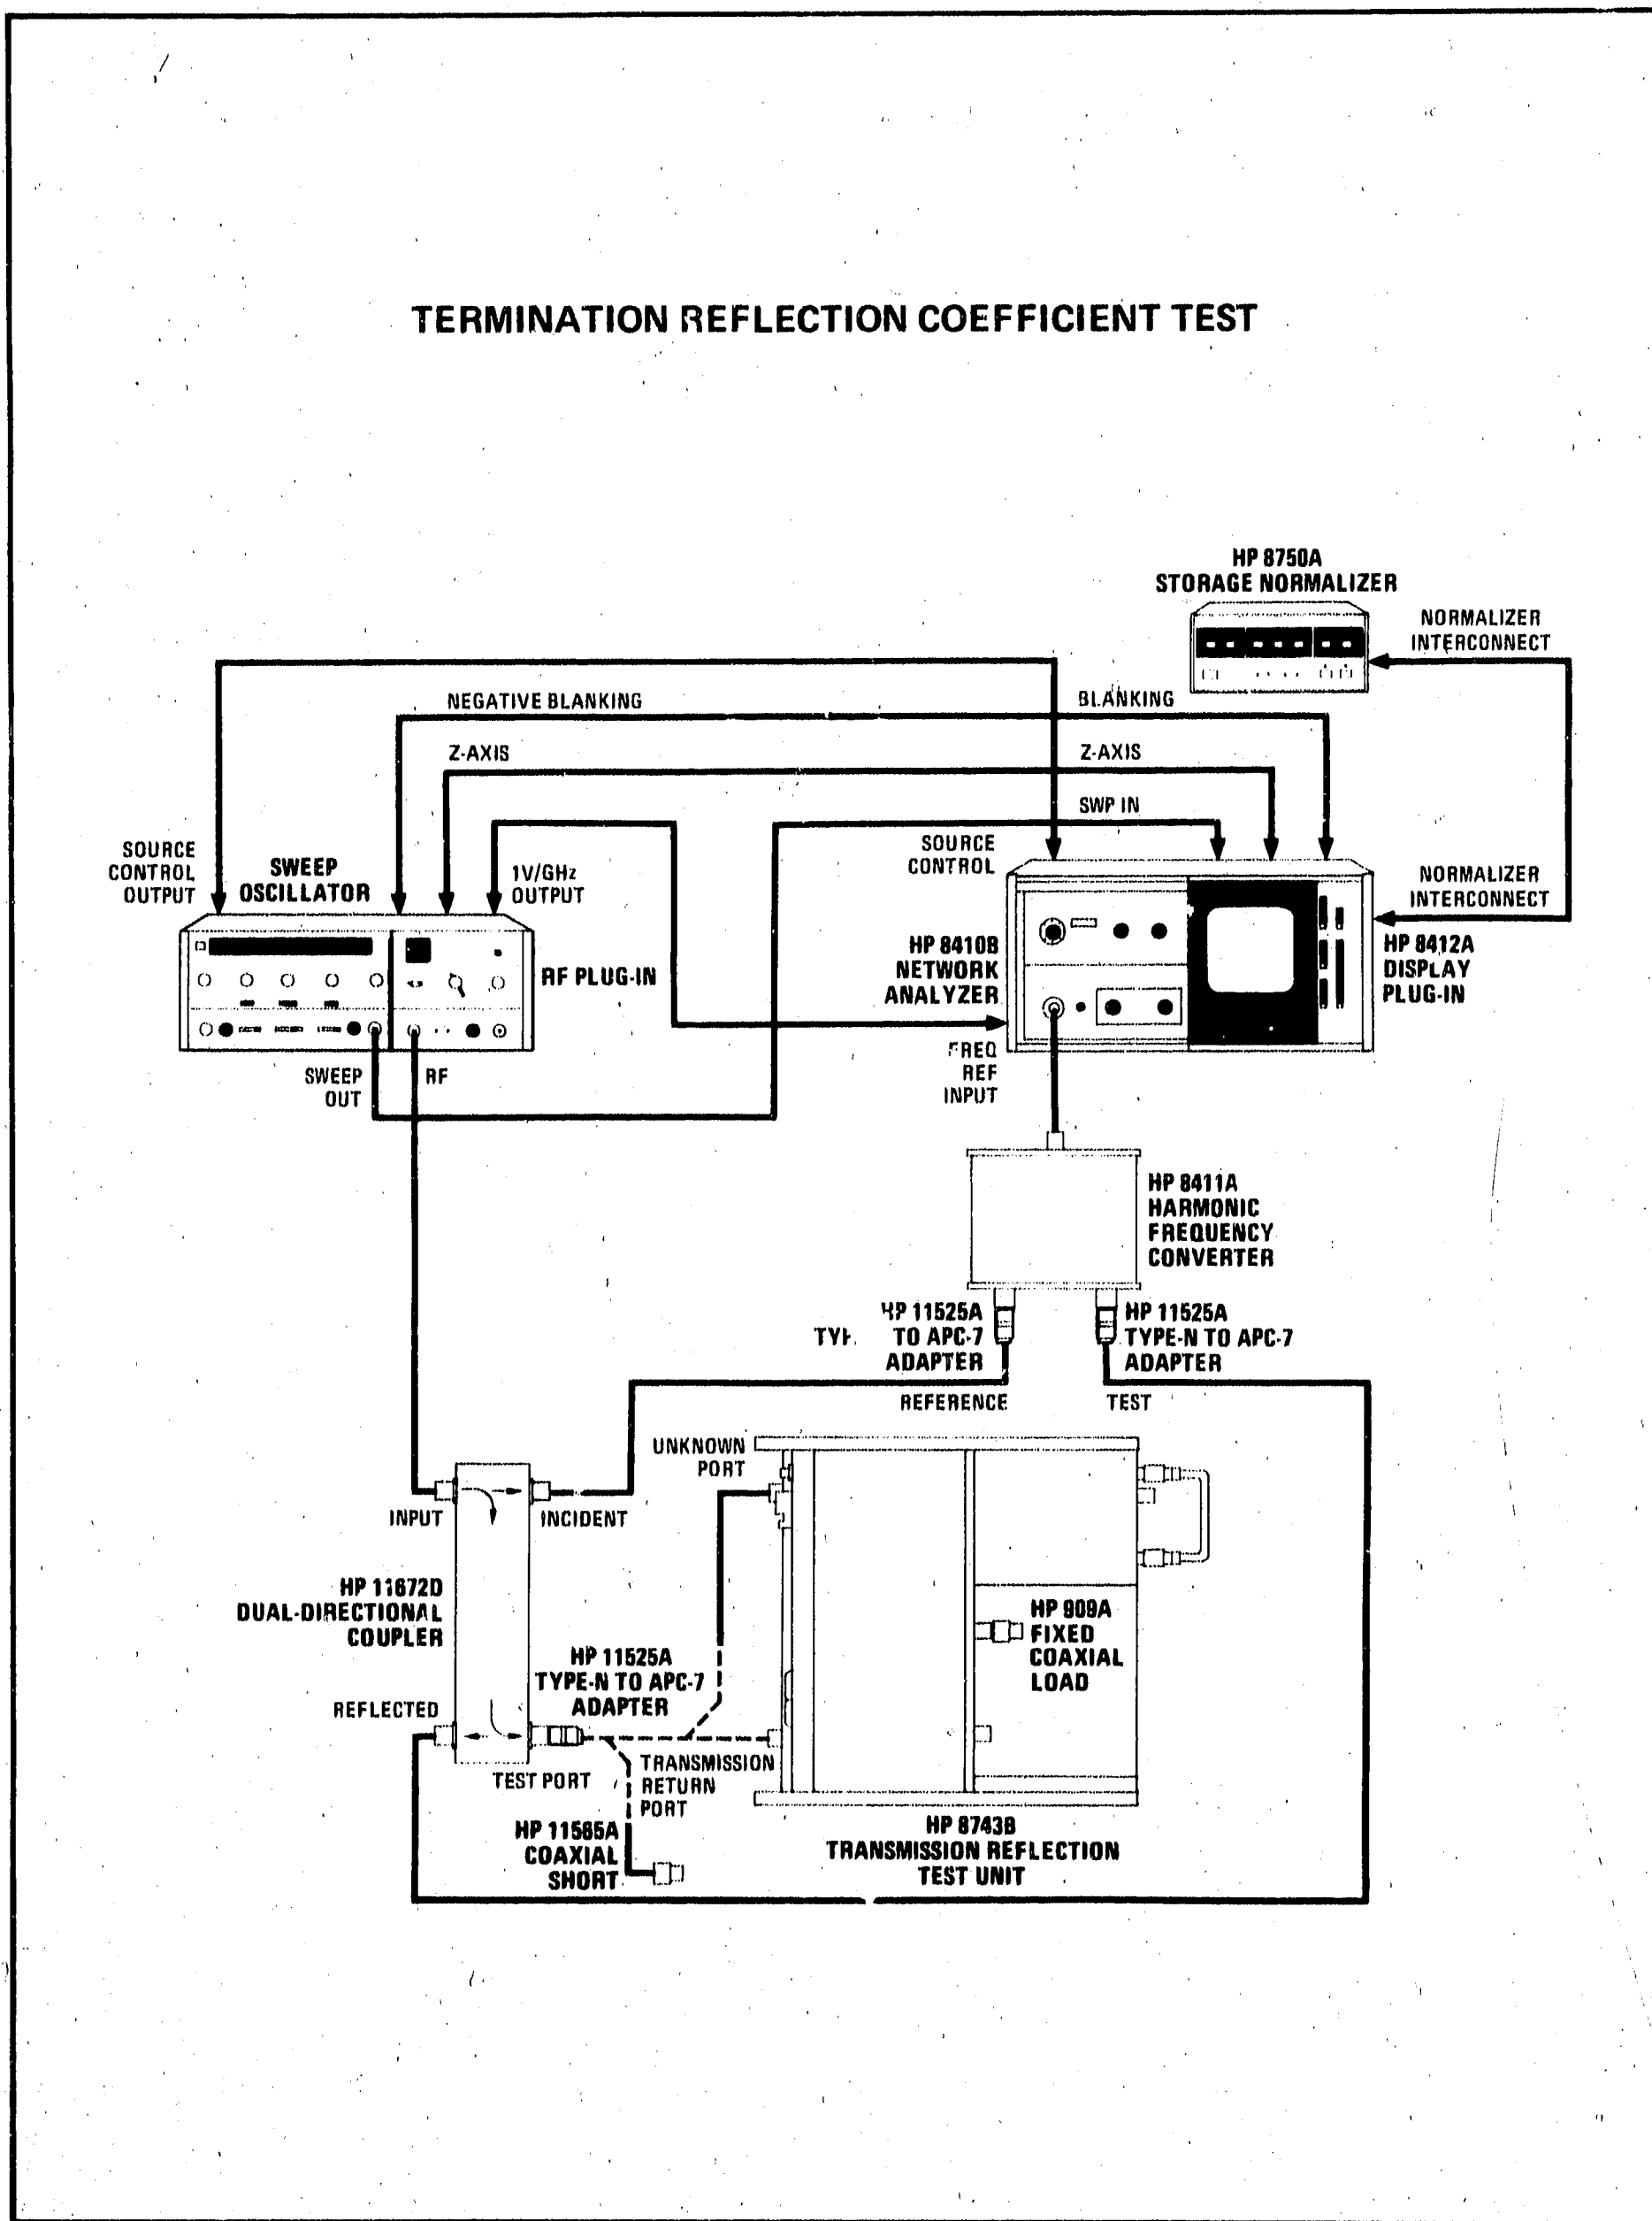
TERMINATION REFLECTION COEFFICIENT TEST

HP 8750A
STORAGE NORMALIZER

NORMALIZER INTERCONNECT

NEGATIVE BLANKING

BLANKING

Z-AXIS

Z-AXIS

SWP IN

SOURCE CONTROL OUTPUT

SWEEP OSCILLATOR

1V/GHz OUTPUT

SOURCE CONTROL

NORMALIZER INTERCONNECT

HP 8410B NETWORK ANALYZER

HP 8412A DISPLAY PLUG-IN

RF PLUG-IN

SWEEP OUT

RF

FREQ REF INPUT

HP 8411A HARMONIC FREQUENCY CONVERTER

HP 11525A TYPE-N TO APC-7 ADAPTER

HP 11525A TYPE-N TO APC-7 ADAPTER

REFERENCE

TEST

UNKNOWN PORT

INPUT

INCIDENT

HP 11672D DUAL-DIRECTIONAL COUPLER

HP 909A FIXED COAXIAL LOAD

HP 11525A TYPE-N TO APC-7 ADAPTER

REFLECTED

TEST PORT

TRANSMISSION RETURN PORT

HP 11565A COAXIAL SHORT

HP 8743B TRANSMISSION REFLECTION TEST UNIT